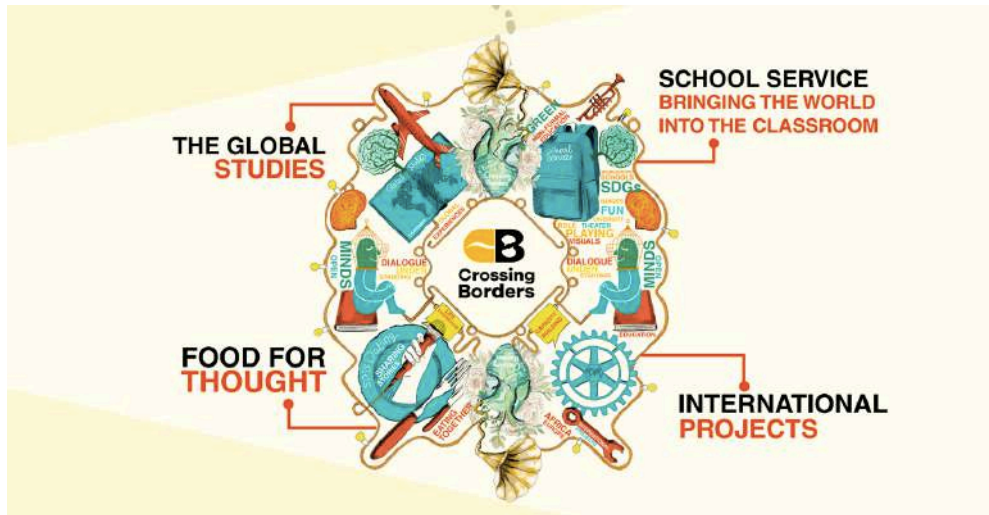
THE GLOBAL
STUDIES

SCHOOL SERVICE
BRINGING THE WORLD
INTO THE CLASSROOM

Crossing
Borders

FOOD FOR
THOUGHT

INTERNATIONAL
PROJECTS

GREEN
SDGs
FUN
ROLE
THEATER
PLAYING
VISUALS
DIALOGUE
MINDS
OPEN
DIALOGUE
MINDS
OPEN
EATING
TOGETHER
AFRICA
EDUCATION